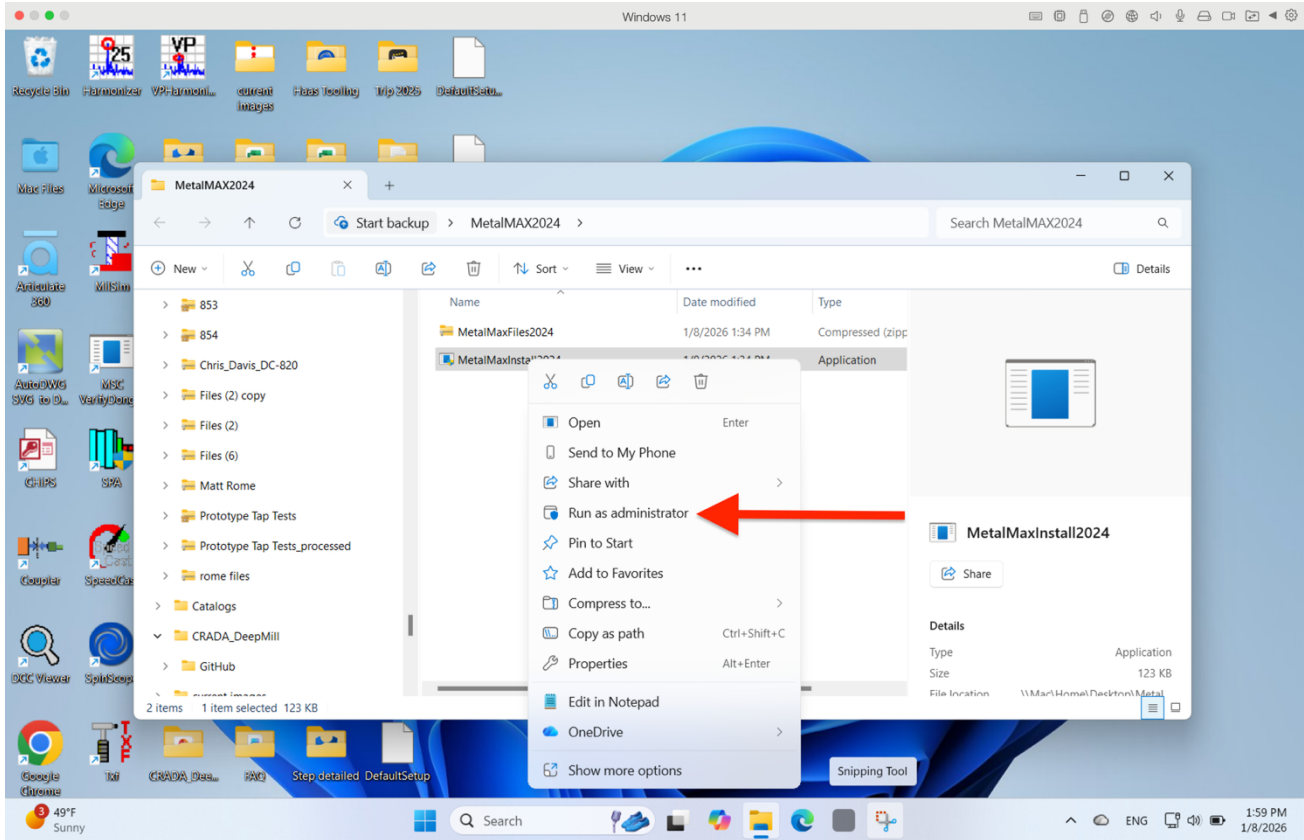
Windows 11

Recycle Bin
Harmonizer
VP-Harmoni...
current images
Haas Tooling
Trip 2025
DefaultSetu...
Mac Files
Microsoft Edge
Articulate 360
MillSim
AutoDWG SVG to D...
MSC VerifyDong
CHIPS
SPA
Coupler
SpeedCa...
DCC Viewer
SpinScop...
Google Chrome
Txf
CRADA_Dee...
FAQ
Step detailed
DefaultSetup

MetalMAX2024
+
Start backup > MetalMAX2024 >
Search MetalMAX2024
New
Sort
View
•••
Details

853
854
Chris_Davis_DC-820
Files (2) copy
Files (2)
Files (6)
Matt Rome
Prototype Tap Tests
Prototype Tap Tests_processed
rome files
Catalogs
CRADA_DeepMill
GitHub

| Name | Date modified | Type |
|---|---|---|
| MetalMaxFiles2024 | 1/8/2026 1:34 PM | Compressed (zipp |
| MetalMaxInstall2024 | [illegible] | Application |

Open Enter
Send to My Phone
Share with
Run as administrator
Pin to Start
Add to Favorites
Compress to...
Copy as path Ctrl+Shift+C
Properties Alt+Enter
Edit in Notepad
OneDrive
Show more options

MetalMaxInstall2024
Share
Details
Type Application
Size 123 KB
File location \\Mac\Home\Desktop\Metal

2 items 1 item selected 123 KB

Snipping Tool

3 49°F Sunny
Search
ENG
1:59 PM 1/8/2026